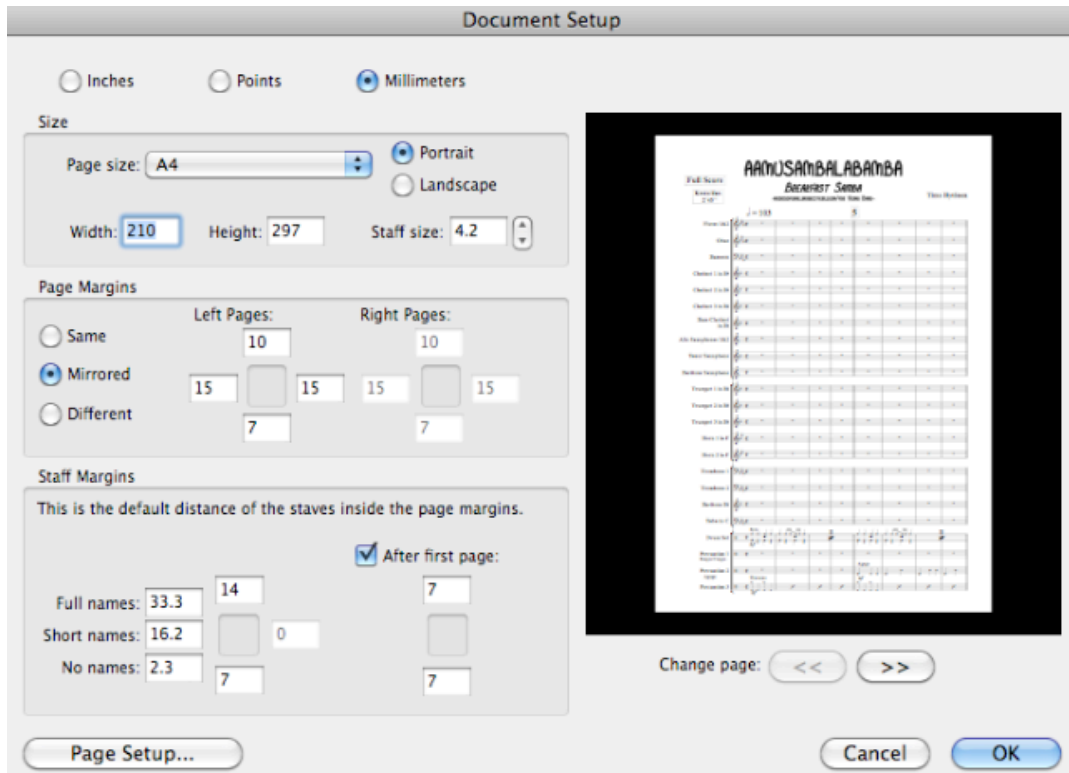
Document Setup

Inches Points Millimeters

Size

Page size: A4

Portrait

Landscape

Width: 210 Height: 297 Staff size: 4.2

Page Margins

Left Pages: Right Pages:

Same

Mirrored

Different

10 10

15 15 15 15

7 7

Staff Margins

This is the default distance of the staves inside the page margins.

After first page:

Full names: 33.3 14 7

Short names: 16.2 0

No names: 2.3 7 7

AAMUSAMBALABAMBA

Breakfast Samba

Full Score

Change page: << >>

Page Setup...

Cancel OK